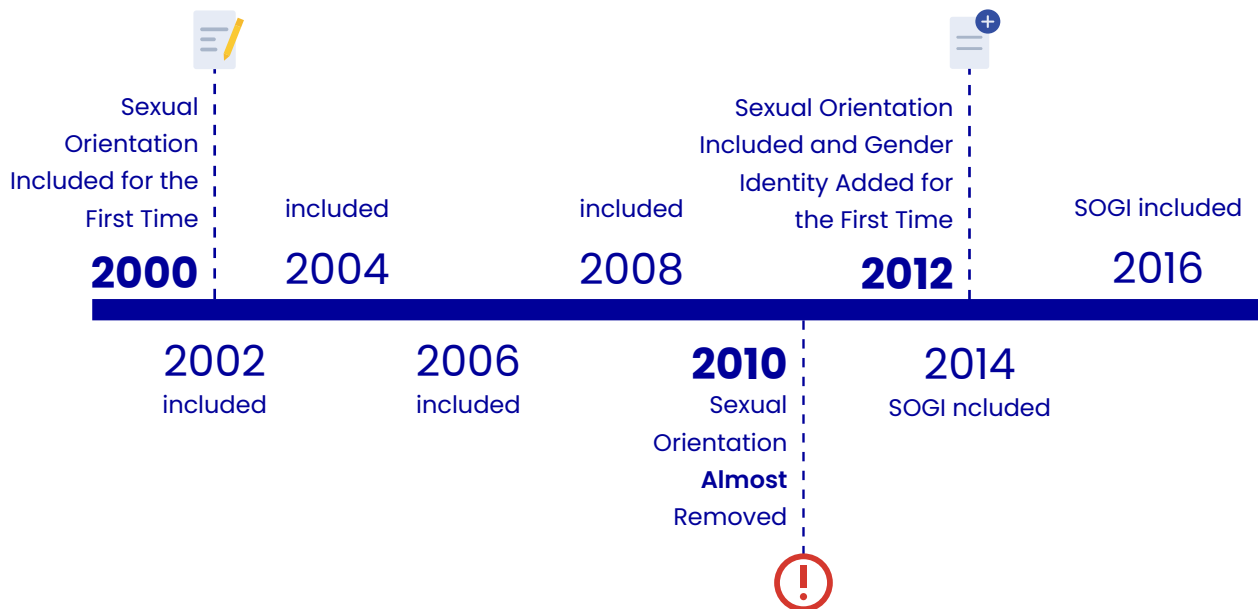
Sexual Orientation Included for the First Time

2000

included

2004

included

2008

Sexual Orientation Included and Gender Identity Added for the First Time

2012

SOGI included

2016

2002

included

2006

included

2010

Sexual Orientation **Almost** Removed

2014

SOGI ncluded